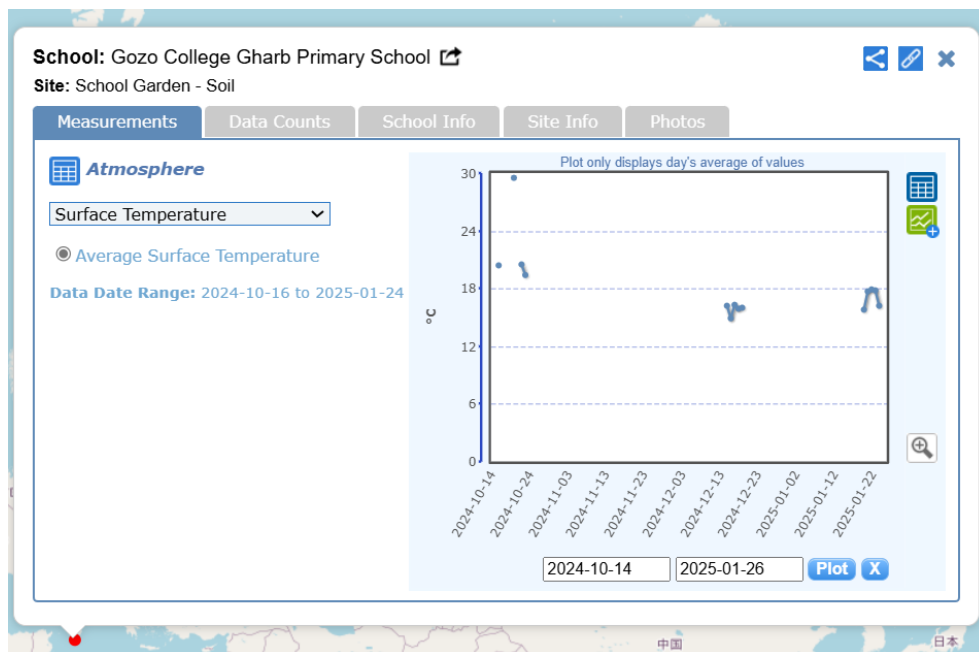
School: Gozo College Gharb Primary School

Site: School Garden - Soil

Measurements | Data Counts | School Info | Site Info | Photos

Atmosphere

Surface Temperature

Average Surface Temperature

Data Date Range: 2024-10-16 to 2025-01-24

Plot only displays day's average of values

°C

30
24
18
12
6
0

2024-10-14
2024-10-24
2024-11-03
2024-11-13
2024-11-23
2024-12-03
2024-12-13
2024-12-23
2025-01-02
2025-01-12
2025-01-22

2024-10-14 2025-01-26 Plot X

中国
日本